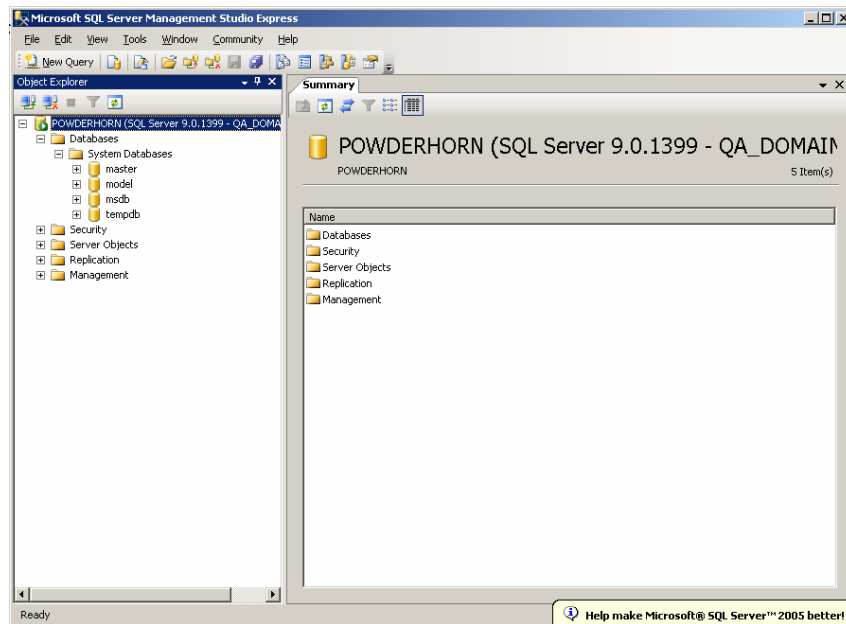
Microsoft SQL Server Management Studio Express

File Edit View Tools Window Community Help

New Query

Object Explorer

POWDERHORN (SQL Server 9.0.1399 - QA_DOMA
Databases
System Databases
master
model
msdb
tempdb
Security
Server Objects
Replication
Management

Summary

POWDERHORN (SQL Server 9.0.1399 - QA_DOMAIN
POWDERHORN
5 Item(s)

| Name |
|---|
| Databases |
| Security |
| Server Objects |
| Replication |
| Management |

Ready

Help make Microsoft® SQL Server™ 2005 better!